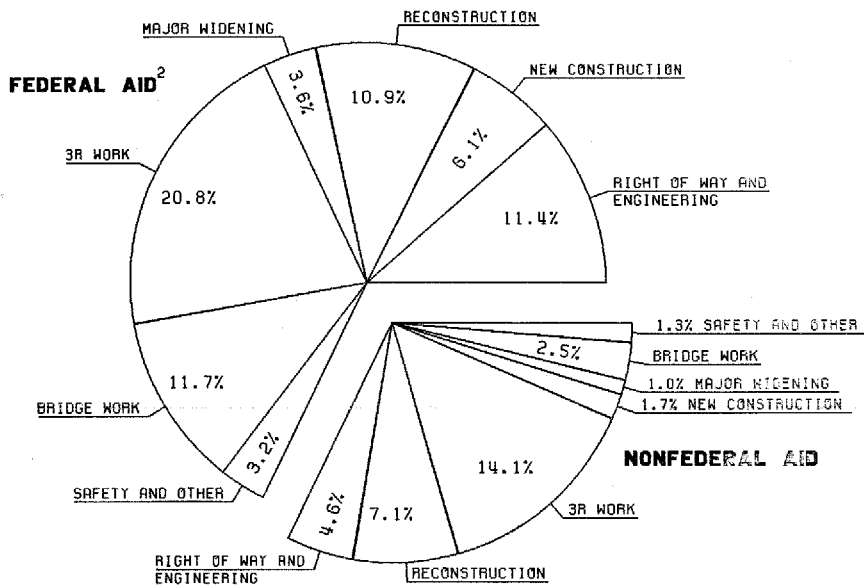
FEDERAL AID$^2$

MAJOR WIDENING

RECONSTRUCTION

NEW CONSTRUCTION

3.6%

10.9%

6.1%

3R WORK

20.8%

RIGHT OF WAY AND ENGINEERING

11.4%

1.3% SAFETY AND OTHER

2.5%

BRIDGE WORK

1.0% MAJOR WIDENING

1.7% NEW CONSTRUCTION

11.7%

BRIDGE WORK

3.2%

14.1%

NONFEDERAL AID

SAFETY AND OTHER

4.6%

7.1%

3R WORK

RIGHT OF WAY AND ENGINEERING

RECONSTRUCTION